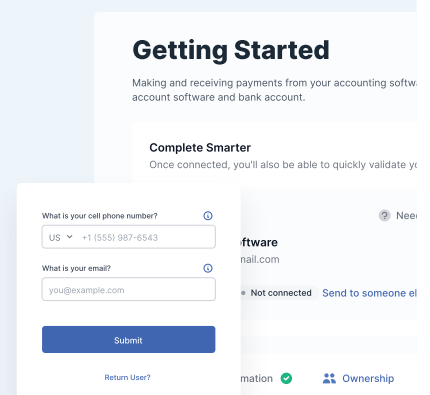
Getting Started

Making and receiving payments from your accounting softw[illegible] account software and bank account.

Complete Smarter

Once connected, you'll also be able to quickly validate y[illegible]

What is your cell phone number?

US +1 (555) 987-6543

What is your email?

you@example.com

Submit

Return User?

Nee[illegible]

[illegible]oftware

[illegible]mail.com

Not connected

Send to someone el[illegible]

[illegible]mation

Ownership